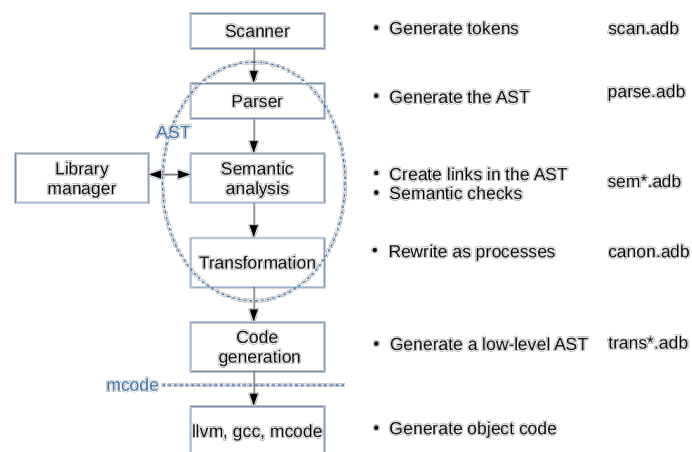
Scanner

Parser

AST

Library manager

Semantic analysis

Transformation

Code generation

mcode

llvm, gcc, mcode

• Generate tokens scan.adb

• Generate the AST parse.adb

• Create links in the AST
• Semantic checks sem*.adb

• Rewrite as processes canon.adb

• Generate a low-level AST trans*.adb

• Generate object code